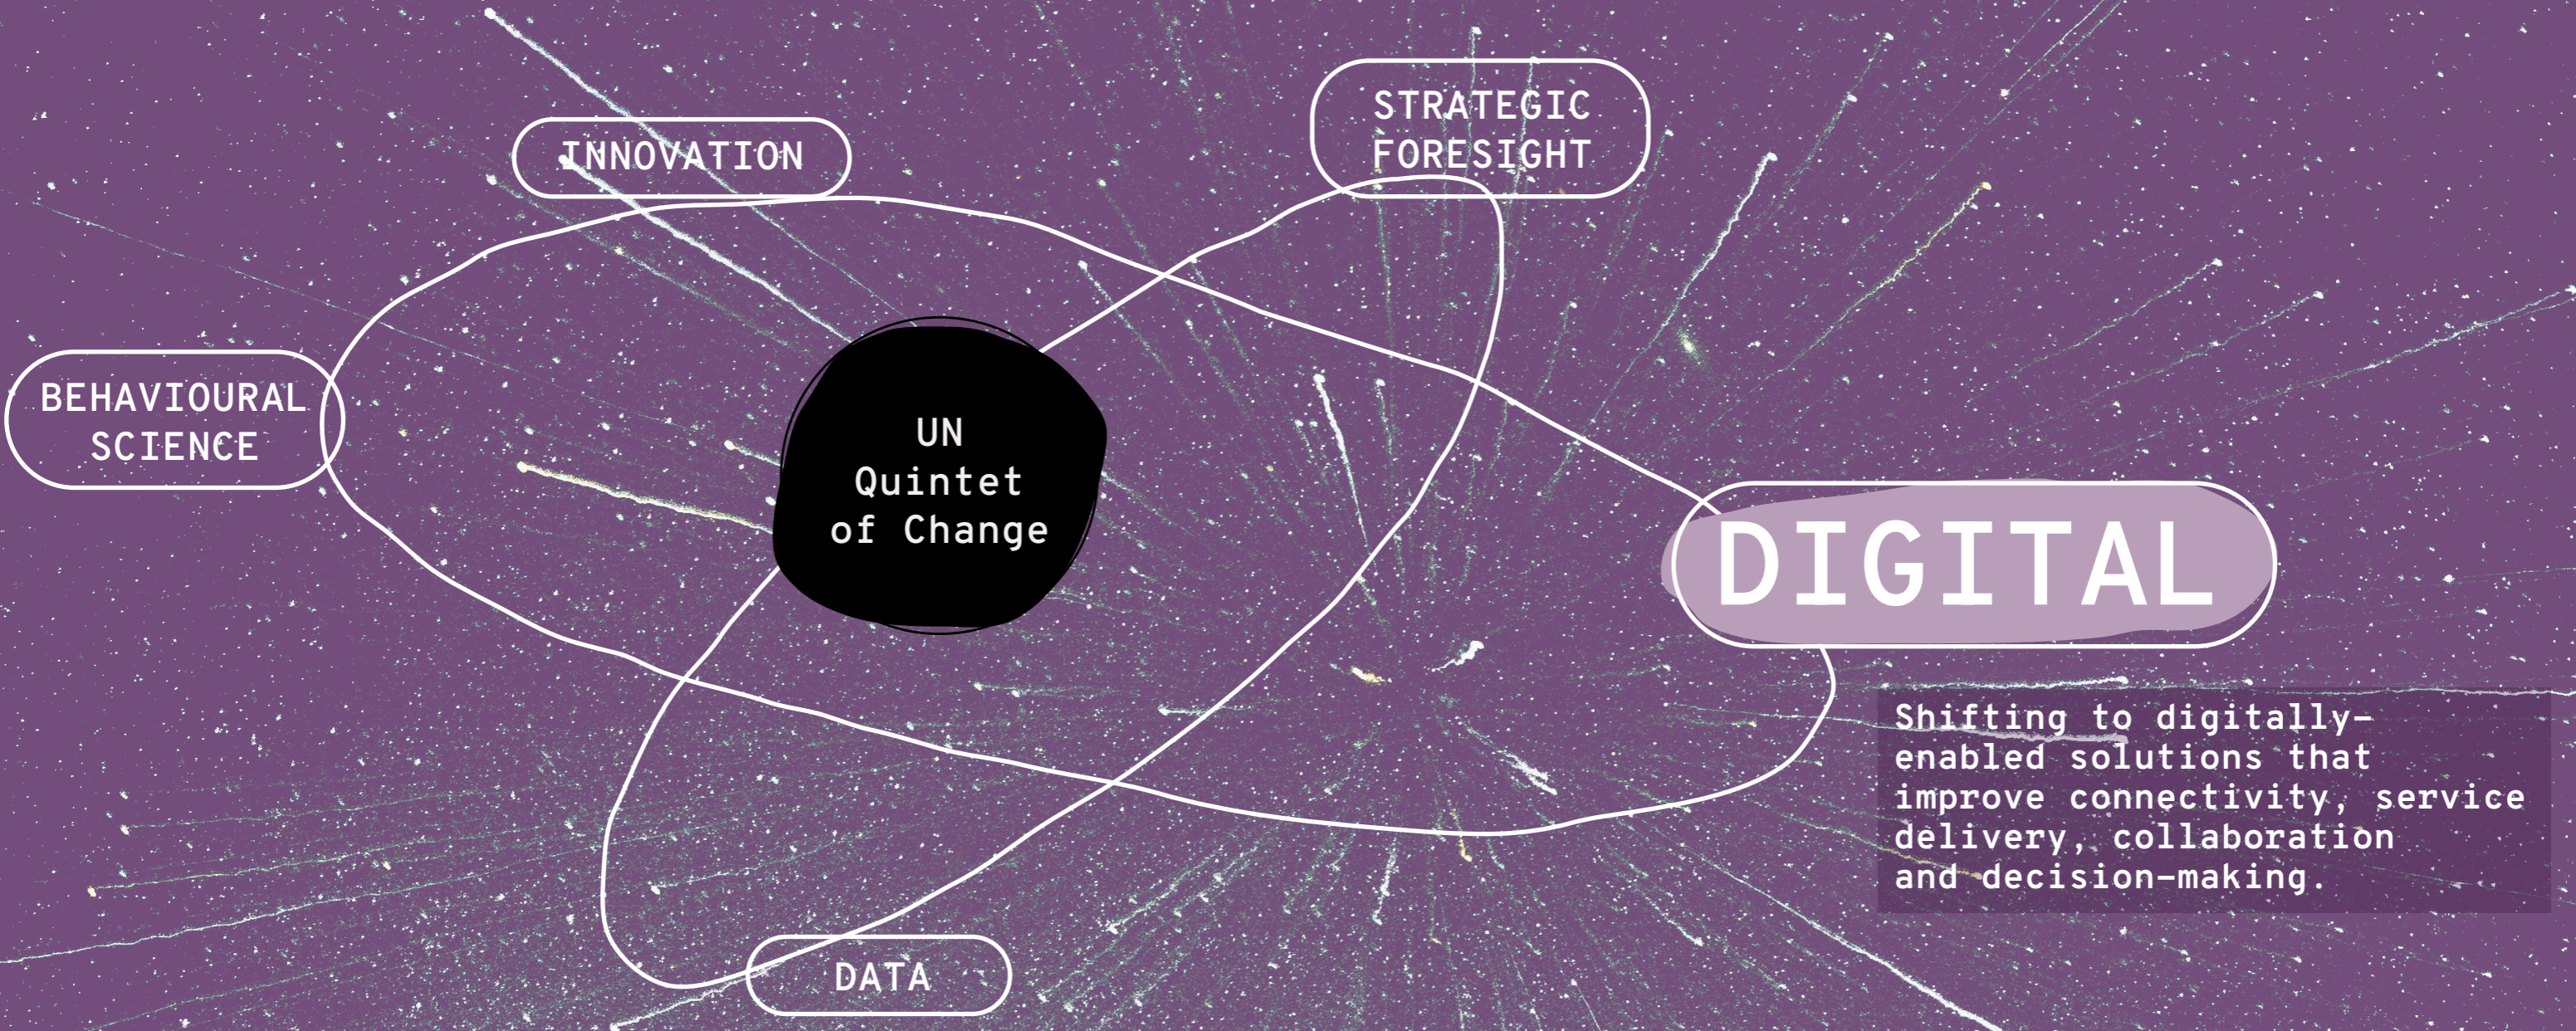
INNOVATION

STRATEGIC FORESIGHT

BEHAVIOURAL SCIENCE

UN Quintet of Change

DIGITAL

Shifting to digitally-enabled solutions that improve connectivity, service delivery, collaboration and decision-making.

DATA